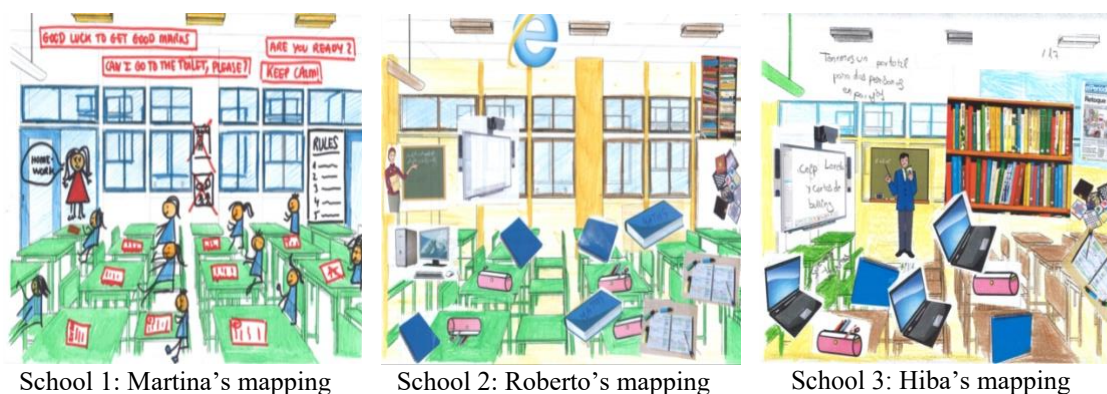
GOOD LUCK TO GET GOOD MARKS
ARE YOU READY?
CAN I GO TO THE TOILET, PLEASE?
KEEP CALM!
HOME-WORK
RULES
1
2
3
4
5

Tenemos un portátil para dos personas en el grupo

Carp
Look
Carta de bulling

School 1: Martina's mapping

School 2: Roberto's mapping

School 3: Hiba's mapping